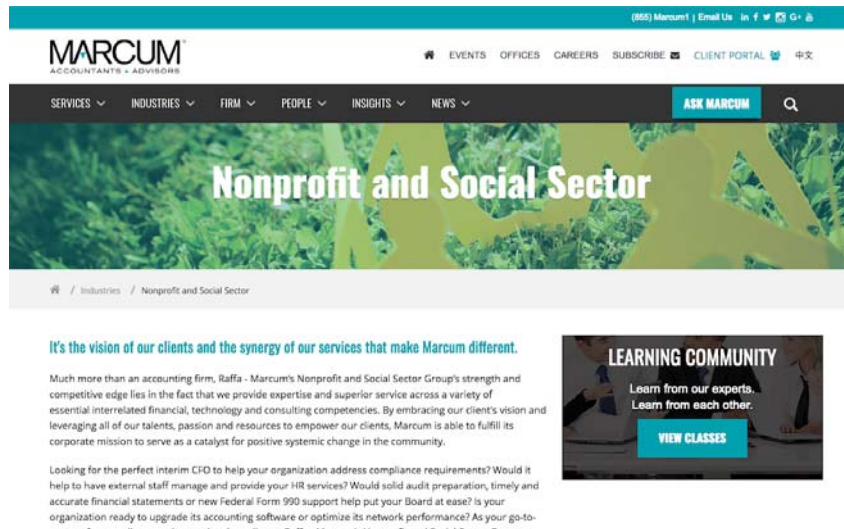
(855) Marcum1 | Email Us in f G+

MARCUM
ACCOUNTANTS ▲ ADVISORS

EVENTS OFFICES CAREERS SUBSCRIBE CLIENT PORTAL 中文

SERVICES INDUSTRIES FIRM PEOPLE INSIGHTS NEWS ASK MARCUM

Nonprofit and Social Sector

/ Industries / Nonprofit and Social Sector

It's the vision of our clients and the synergy of our services that make Marcum different.

Much more than an accounting firm, Raffa - Marcum's Nonprofit and Social Sector Group's strength and competitive edge lies in the fact that we provide expertise and superior service across a variety of essential interrelated financial, technology and consulting competencies. By embracing our client's vision and leveraging all of our talents, passion and resources to empower our clients, Marcum is able to fulfill its corporate mission to serve as a catalyst for positive systemic change in the community.

Looking for the perfect interim CFO to help your organization address compliance requirements? Would it help to have external staff manage and provide your HR services? Would solid audit preparation, timely and accurate financial statements or new Federal Form 990 support help put your Board at ease? Is your organization ready to upgrade its accounting software or optimize its network performance? As your go-to- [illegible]

LEARNING COMMUNITY
Learn from our experts.
Learn from each other.
VIEW CLASSES